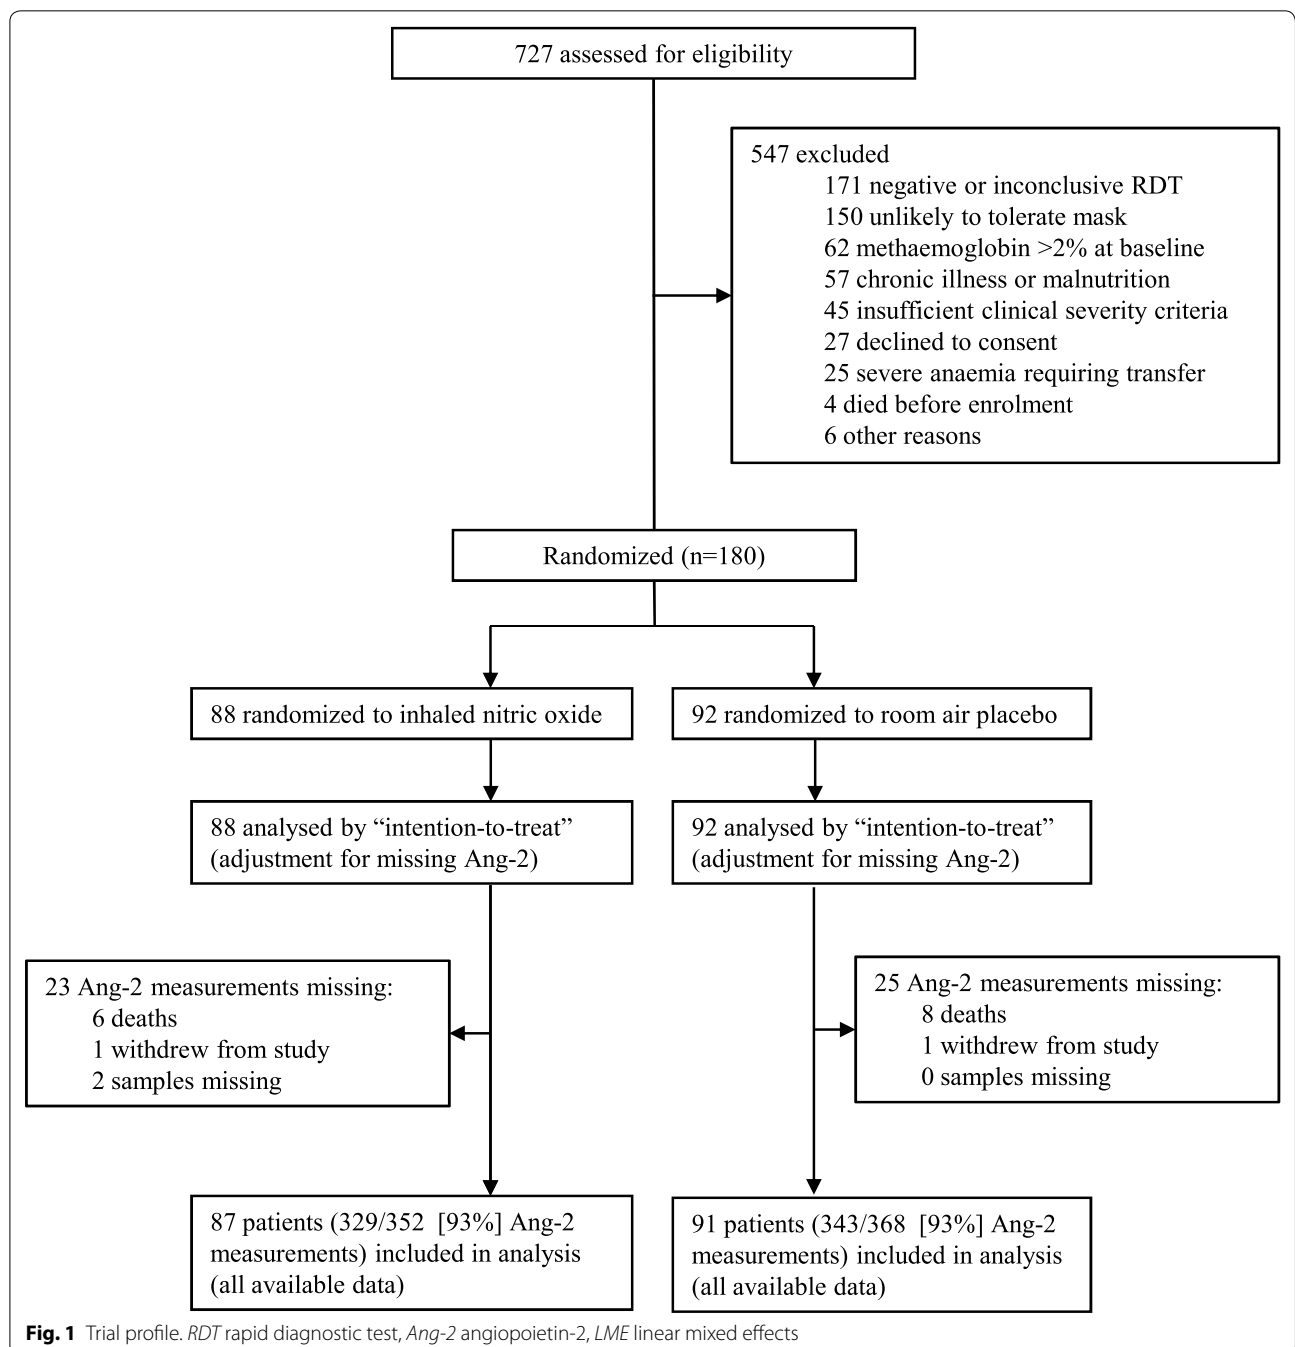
727 assessed for eligibility

547 excluded
171 negative or inconclusive RDT
150 unlikely to tolerate mask
62 methaemoglobin >2% at baseline
57 chronic illness or malnutrition
45 insufficient clinical severity criteria
27 declined to consent
25 severe anaemia requiring transfer
4 died before enrolment
6 other reasons

Randomized (n=180)

88 randomized to inhaled nitric oxide

92 randomized to room air placebo

88 analysed by "intention-to-treat" (adjustment for missing Ang-2)

92 analysed by "intention-to-treat" (adjustment for missing Ang-2)

23 Ang-2 measurements missing:
6 deaths
1 withdrew from study
2 samples missing

25 Ang-2 measurements missing:
8 deaths
1 withdrew from study
0 samples missing

87 patients (329/352 [93%] Ang-2 measurements) included in analysis (all available data)

91 patients (343/368 [93%] Ang-2 measurements) included in analysis (all available data)

**Fig. 1** Trial profile. *RDT* rapid diagnostic test, *Ang-2* angiopoietin-2, *LME* linear mixed effects